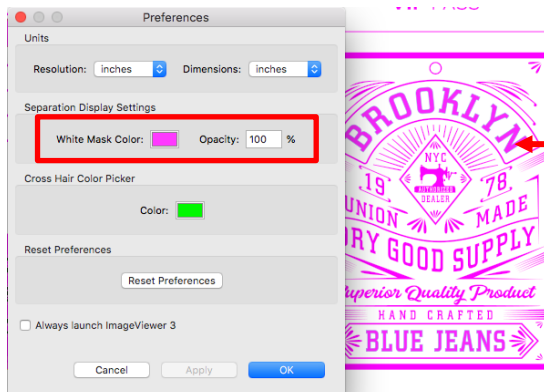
Preferences

Units

Resolution: inches

Dimensions: inches

Separation Display Settings

White Mask Color:

Opacity: 100 %

Cross Hair Color Picker

Color:

Reset Preferences

Reset Preferences

Always launch ImageViewer 3

Cancel

Apply

OK

BROOKLYN

NYC

19

78

AUTHORIZED DEALER

UNION

MADE

RY GOOD SUPPLY

Superior Quality Product

HAND CRAFTED

BLUE JEANS